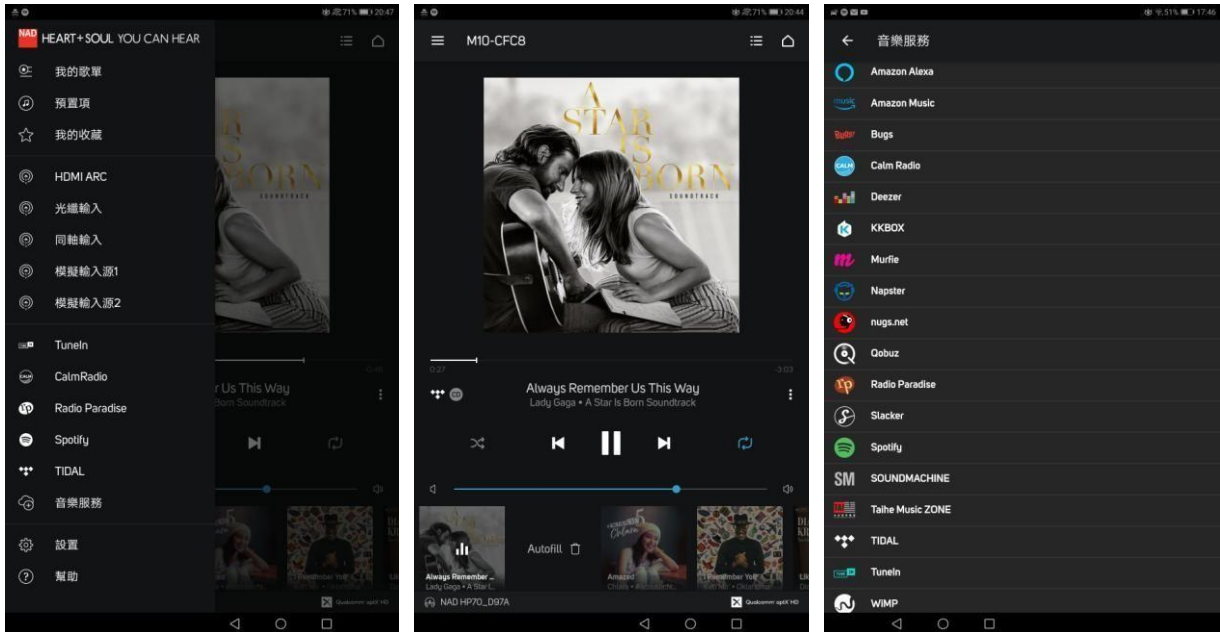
20:47

NAD HEART+SOUL YOU CAN HEAR

我的歌單
預置項
我的收藏
HDMI ARC
光纖輸入
同軸輸入
模擬輸入源1
模擬輸入源2
TuneIn
CalmRadio
Radio Paradise
Spotify
TIDAL
音樂服務
設置
幫助

r Us This Way
Born Soundtrack

20:44

M10-CFC8

A STAR IS BORN
SOUNDTRACK

0:27
-3:03

Always Remember Us This Way
Lady Gaga • A Star Is Born Soundtrack

Autofill

Always Remember...
Lady Gaga • A Star I...
Amazed
Remember You

NAD HP70_D97A
Qualcomm aptX HD

17:46

音樂服務

Amazon Alexa
Amazon Music
Bugs
Calm Radio
Deezer
KKBOX
Murfie
Napster
nugs.net
Qobuz
Radio Paradise
Slacker
Spotify
SOUNDMACHINE
Taihe Music ZONE
TIDAL
TuneIn
WiMP